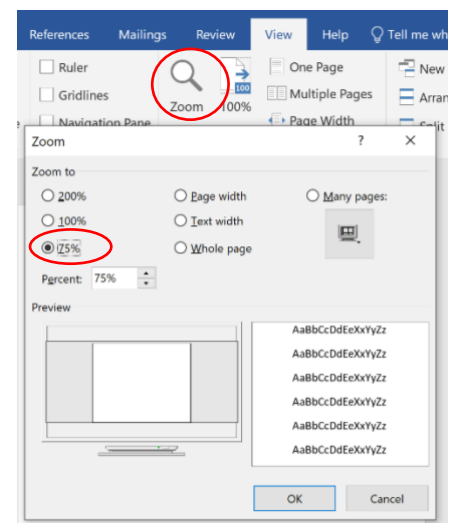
References Mailings Review View Help Tell me wh

Ruler
Gridlines
Navigation Pane
Zoom
100
100%
One Page
Multiple Pages
Page Width
New
Arran
Split

Zoom ? ×

Zoom to
200%
100%
75%
Page width
Text width
Whole page
Many pages:

Percent: 75%

Preview

AaBbCcDdEeXxYyZz
AaBbCcDdEeXxYyZz
AaBbCcDdEeXxYyZz
AaBbCcDdEeXxYyZz
AaBbCcDdEeXxYyZz
AaBbCcDdEeXxYyZz

OK Cancel